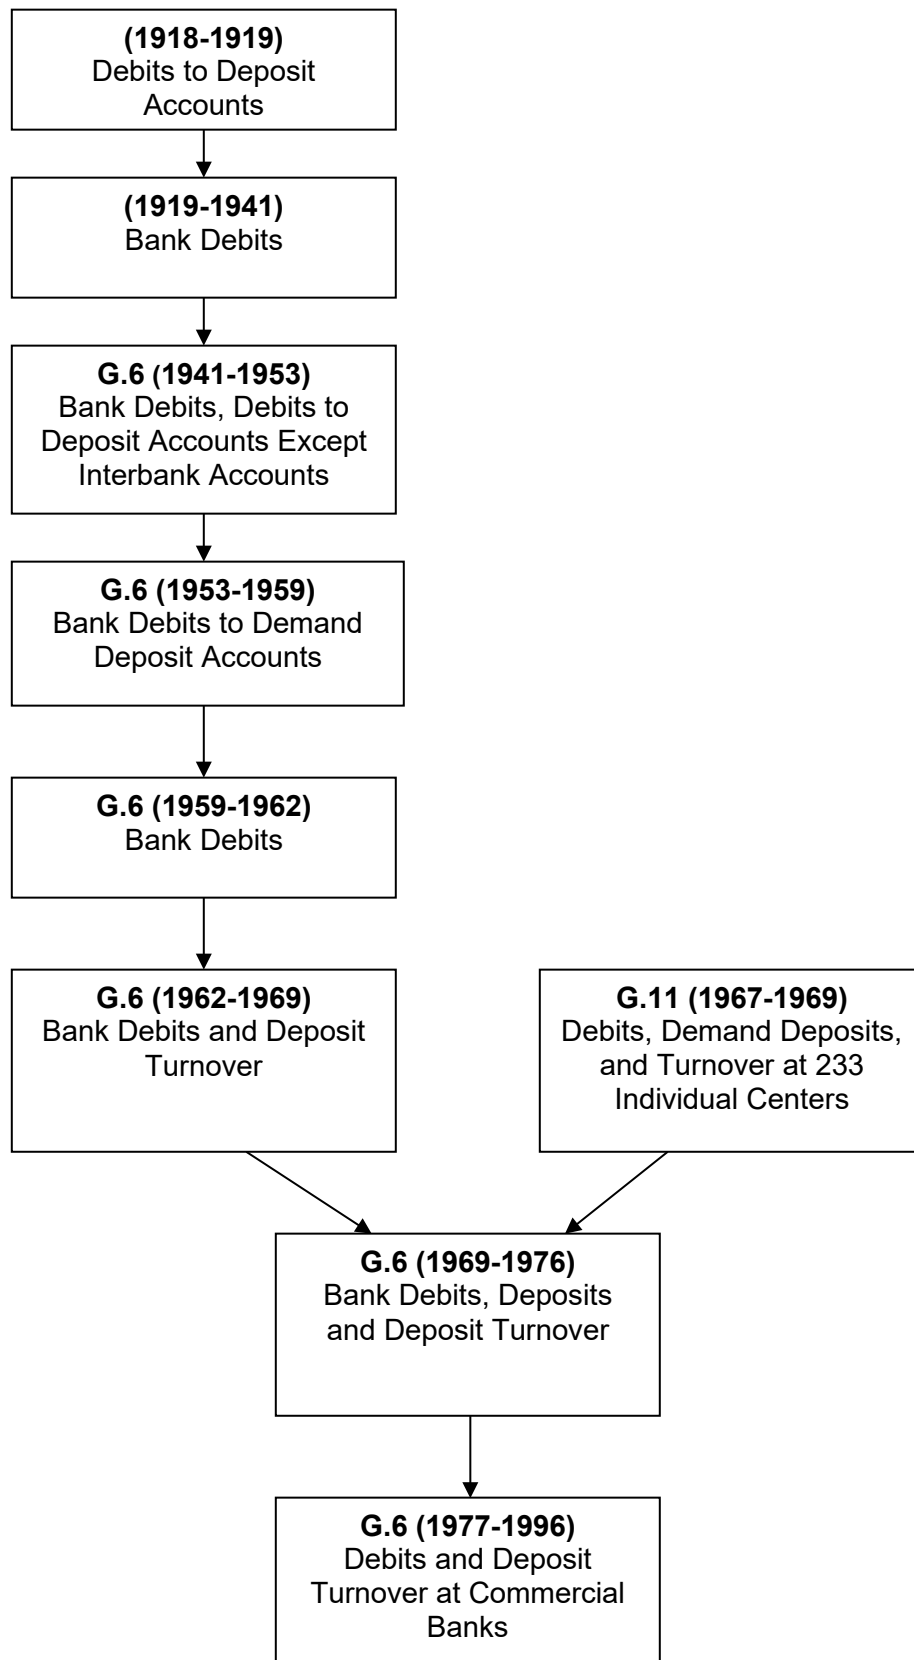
**(1918-1919)**
Debits to Deposit Accounts

**(1919-1941)**
Bank Debits

**G.6 (1941-1953)**
Bank Debits, Debits to Deposit Accounts Except Interbank Accounts

**G.6 (1953-1959)**
Bank Debits to Demand Deposit Accounts

**G.6 (1959-1962)**
Bank Debits

**G.6 (1962-1969)**
Bank Debits and Deposit Turnover

**G.11 (1967-1969)**
Debits, Demand Deposits, and Turnover at 233 Individual Centers

**G.6 (1969-1976)**
Bank Debits, Deposits and Deposit Turnover

**G.6 (1977-1996)**
Debits and Deposit Turnover at Commercial Banks